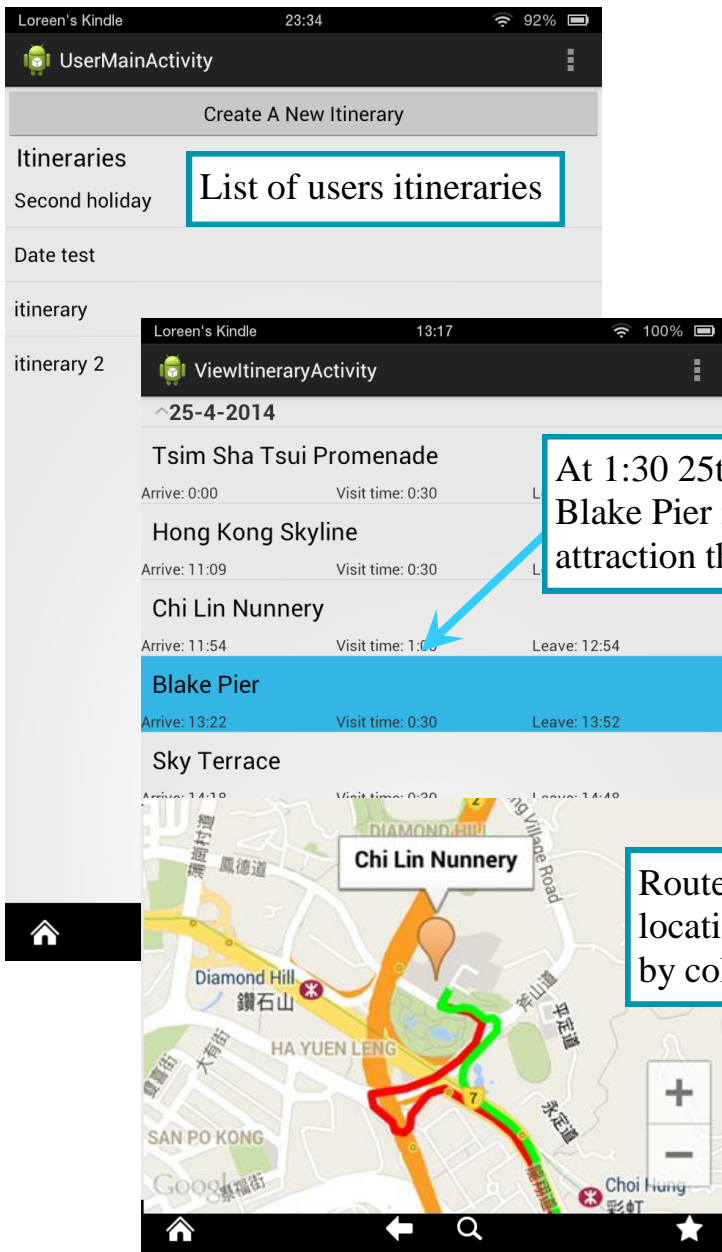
Loreen's Kindle 23:34 92%

UserMainActivity

Create A New Itinerary

Itineraries

Second holiday

List of users itineraries

Date test

itinerary

itinerary 2

Loreen's Kindle 13:17 100%

ViewItineraryActivity

^25-4-2014

Tsim Sha Tsui Promenade

Arrive: 0:00 Visit time: 0:30 L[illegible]

At 1:30 25t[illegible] Blake Pier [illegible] attraction th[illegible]

Hong Kong Skyline

Arrive: 11:09 Visit time: 0:30

Chi Lin Nunnery

Arrive: 11:54 Visit time: 1:0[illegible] Leave: 12:54

Blake Pier

Arrive: 13:22 Visit time: 0:30 Leave: 13:52

Sky Terrace

Arrive: 14:18 Visit time: 0:30 Leave: 14:48

DIAMOND HILL

Chi Lin Nunnery

Village Road

蒲崗村道

鳳德道

Route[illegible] locati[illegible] by co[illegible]

Diamond Hill

鑽石山

大有街

HA YUEN LENG

斧山道

平定道

7

永定道

SAN PO KONG

Google 景福街

Choi Hung

彩虹

+

−